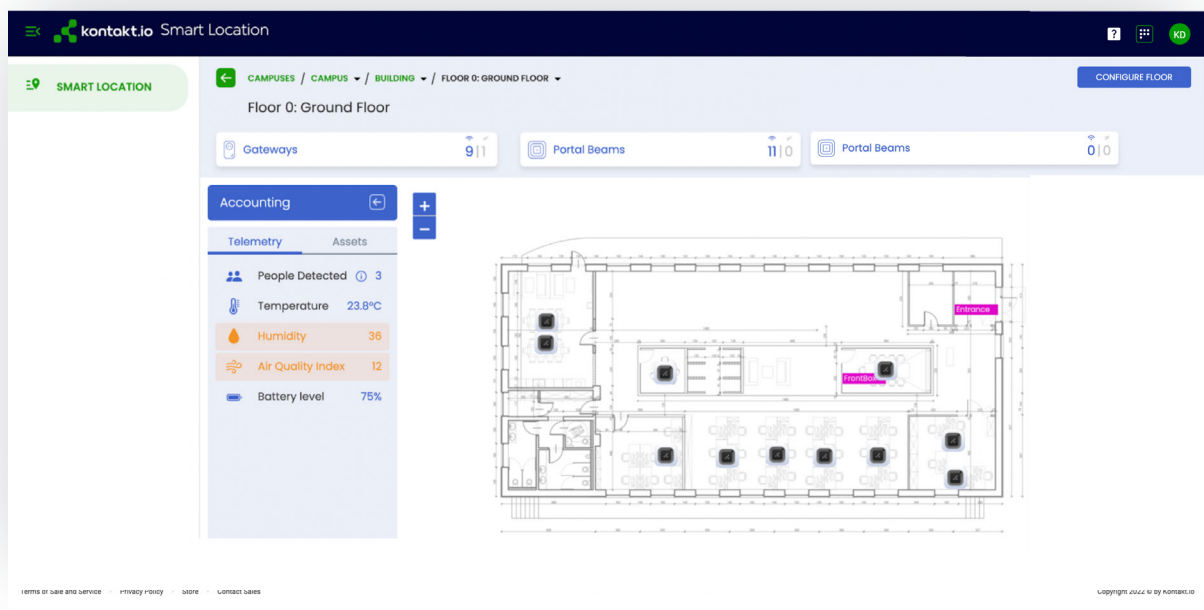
kontakt.io Smart Location

?

KD

SMART LOCATION

CAMPUSES / CAMPUS / BUILDING / FLOOR 0: GROUND FLOOR

Floor 0: Ground Floor

CONFIGURE FLOOR

Gateways 9 | 1

Portal Beams 11 | 0

Portal Beams 0 | 0

Accounting

+
−

Telemetry Assets

People Detected 3

Temperature 23.8°C

Humidity 36

Air Quality Index 12

Battery level 75%

Entrance

FrontBox

Terms of Sale and Service · Privacy Policy · Store · Contact Sales

Copyright 2022 © by Kontakt.io